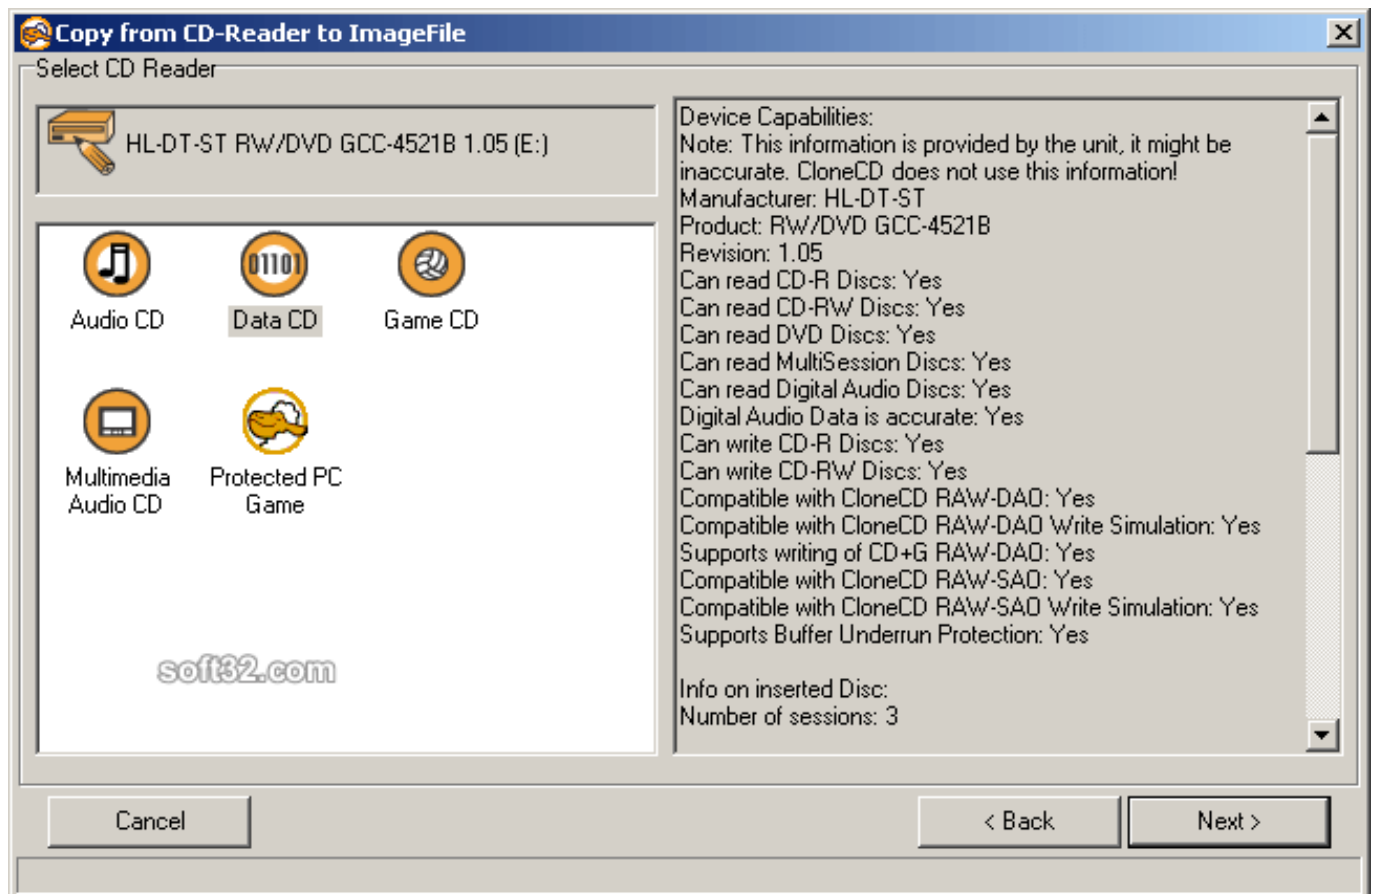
Copy from CD-Reader to ImageFile

Select CD Reader

HL-DT-ST RW/DVD GCC-4521B 1.05 (E:)

0110

Audio CD

Data CD

Game CD

Multimedia Audio CD

Protected PC Game

soft32.com

Device Capabilities:
Note: This information is provided by the unit, it might be inaccurate. CloneCD does not use this information!
Manufacturer: HL-DT-ST
Product: RW/DVD GCC-4521B
Revision: 1.05
Can read CD-R Discs: Yes
Can read CD-RW Discs: Yes
Can read DVD Discs: Yes
Can read MultiSession Discs: Yes
Can read Digital Audio Discs: Yes
Digital Audio Data is accurate: Yes
Can write CD-R Discs: Yes
Can write CD-RW Discs: Yes
Compatible with CloneCD RAW-DAO: Yes
Compatible with CloneCD RAW-DAO Write Simulation: Yes
Supports writing of CD+G RAW-DAO: Yes
Compatible with CloneCD RAW-SAO: Yes
Compatible with CloneCD RAW-SAO Write Simulation: Yes
Supports Buffer Underrun Protection: Yes

Info on inserted Disc:
Number of sessions: 3

Cancel

< Back

Next >